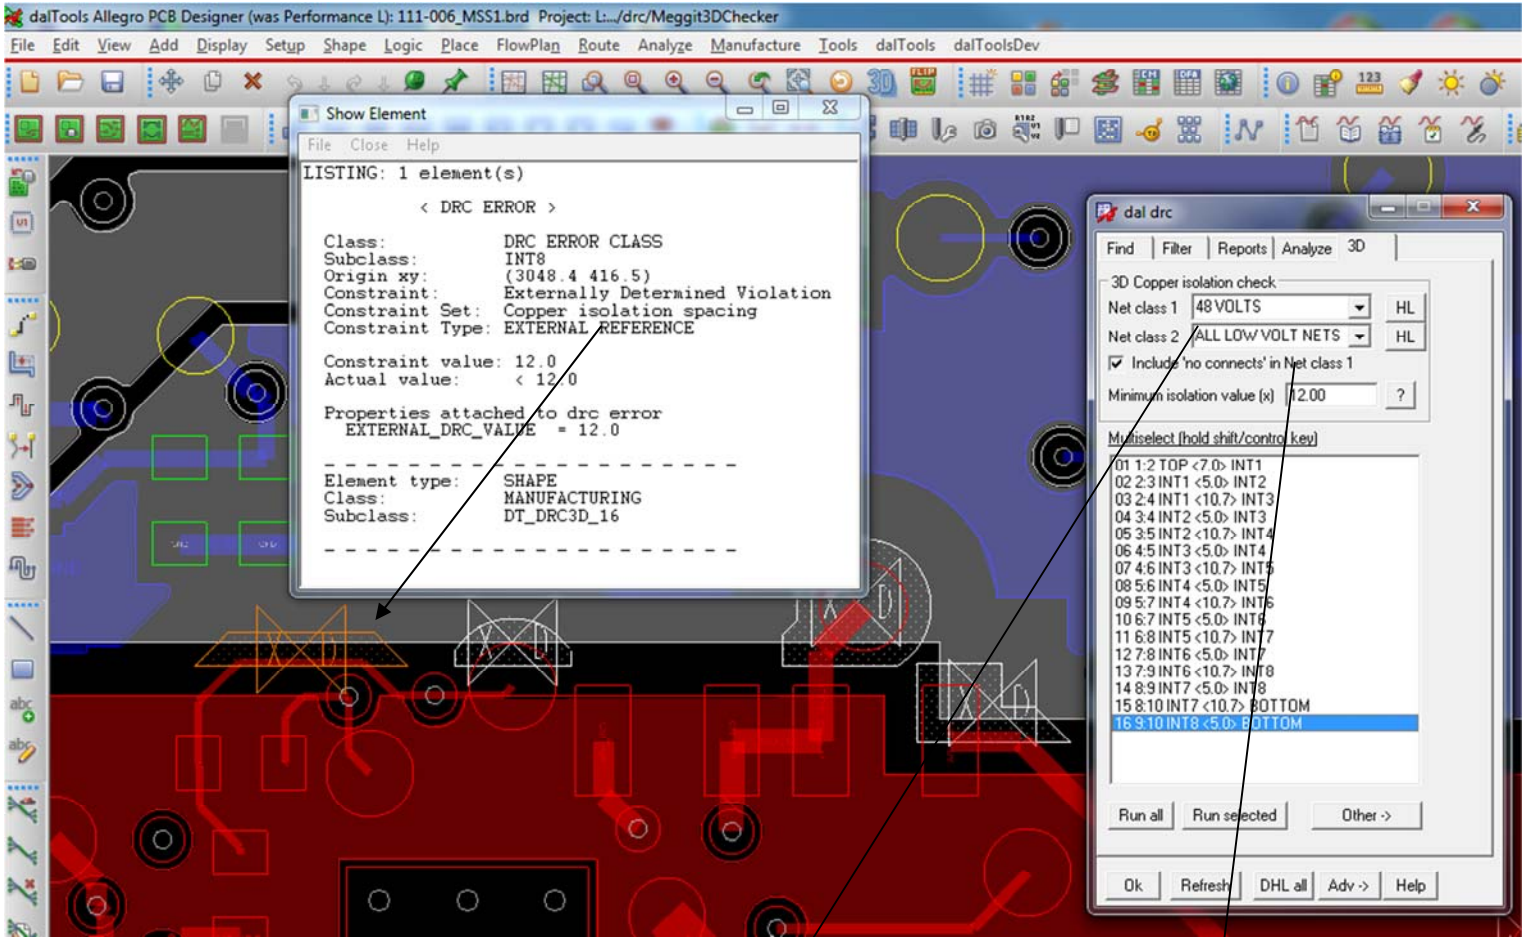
dalTools Allegro PCB Designer (was Performance L): 111-006_MSS1.brd Project: L:.../drc/Meggit3DChecker

File Edit View Add Display Setup Shape Logic Place FlowPlan Route Analyze Manufacture Tools dalTools dalToolsDev

Show Element

File Close Help

LISTING: 1 element(s)

< DRC ERROR >

Class: DRC ERROR CLASS
Subclass: INT8
Origin xy: (3048.4 416.5)
Constraint: Externally Determined Violation
Constraint Set: Copper isolation spacing
Constraint Type: EXTERNAL REFERENCE

Constraint value: 12.0
Actual value: < 12.0

Properties attached to drc error
EXTERNAL_DRC_VALUE = 12.0

- - - - - - - - - - - - - - - - - - - -

Element type: SHAPE
Class: MANUFACTURING
Subclass: DT_DRC3D_16

- - - - - - - - - - - - - - - - - - - -

dal drc

Find Filter Reports Analyze 3D

3D Copper isolation check

Net class 1 48 VOLTS HL

Net class 2 ALL LOW VOLT NETS HL

Include 'no connects' in Net class 1

Minimum isolation value (x) 12.00 ?

Multiselect (hold shift/control key)

01 1:2 TOP <7.0> INT1
02 2:3 INT1 <5.0> INT2
03 2:4 INT1 <10.7> INT3
04 3:4 INT2 <5.0> INT3
05 3:5 INT2 <10.7> INT4
06 4:5 INT3 <5.0> INT4
07 4:6 INT3 <10.7> INT5
08 5:6 INT4 <5.0> INT5
09 5:7 INT4 <10.7> INT6
10 6:7 INT5 <5.0> INT6
11 6:8 INT5 <10.7> INT7
12 7:8 INT6 <5.0> INT7
13 7:9 INT6 <10.7> INT8
14 8:9 INT7 <5.0> INT8
15 8:10 INT7 <10.7> BOTTOM
16 9:10 INT8 <5.0> BOTTOM

Run all Run selected Other ->

Ok Refresh DHL all Adv -> Help